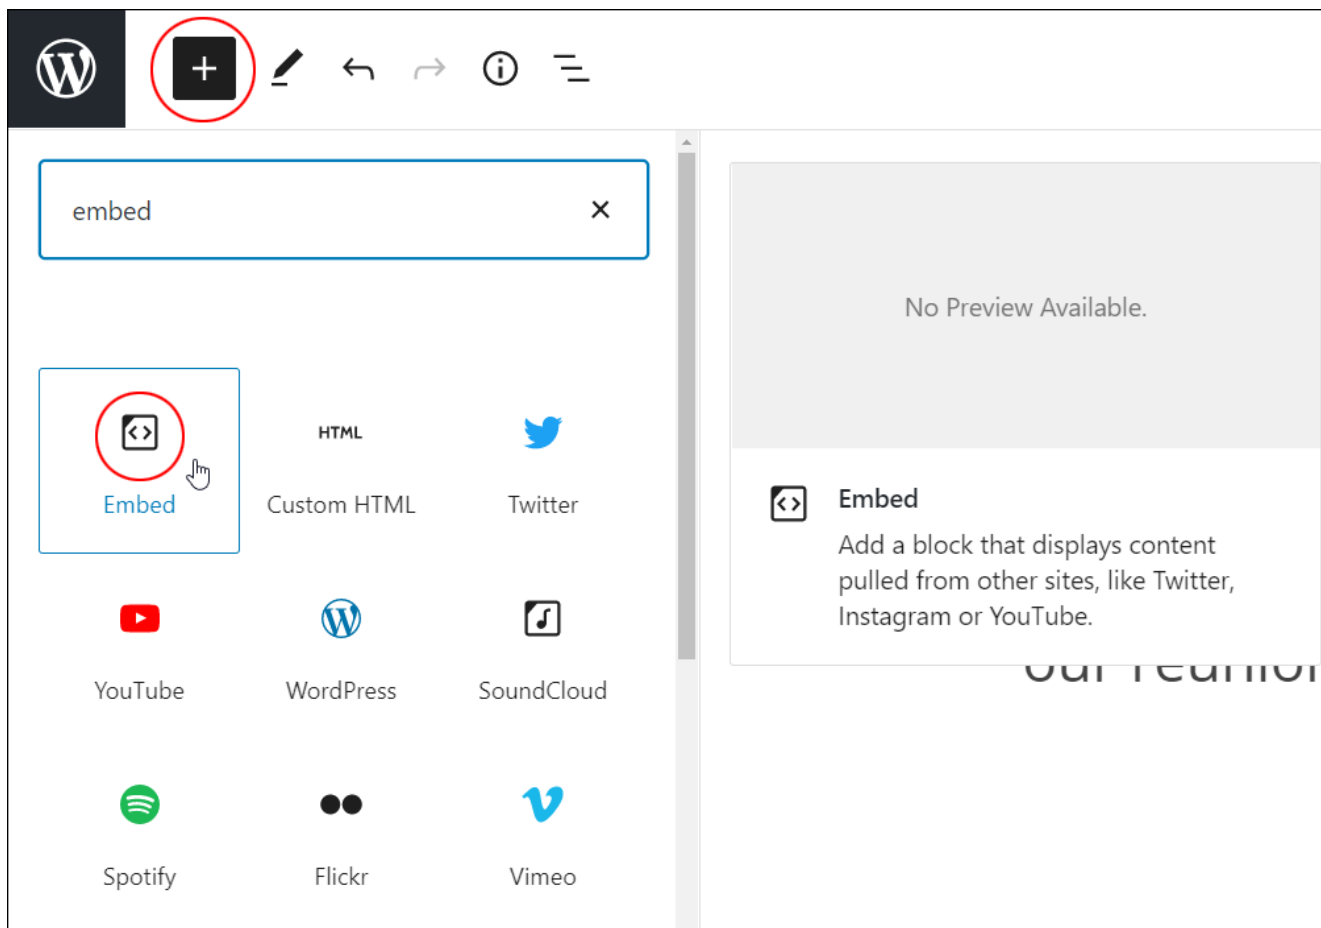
embed

HTML

Embed

Custom HTML

Twitter

YouTube

WordPress

SoundCloud

Spotify

Flickr

Vimeo

No Preview Available.

Embed

Add a block that displays content pulled from other sites, like Twitter, Instagram or YouTube.

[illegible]